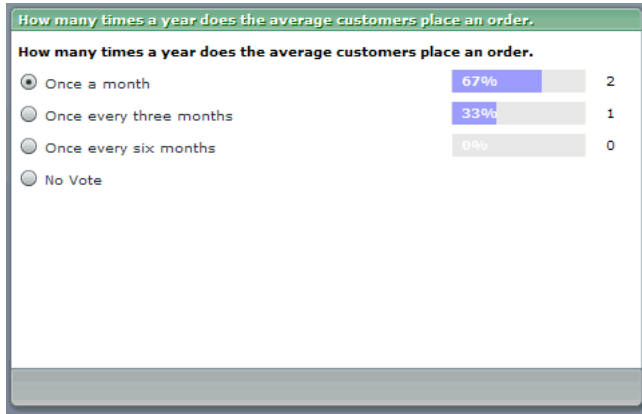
How many times a year does the average customers place an order.

How many times a year does the average customers place an order.

Once a month 67% 2

Once every three months 33% 1

Once every six months 0% 0

No Vote